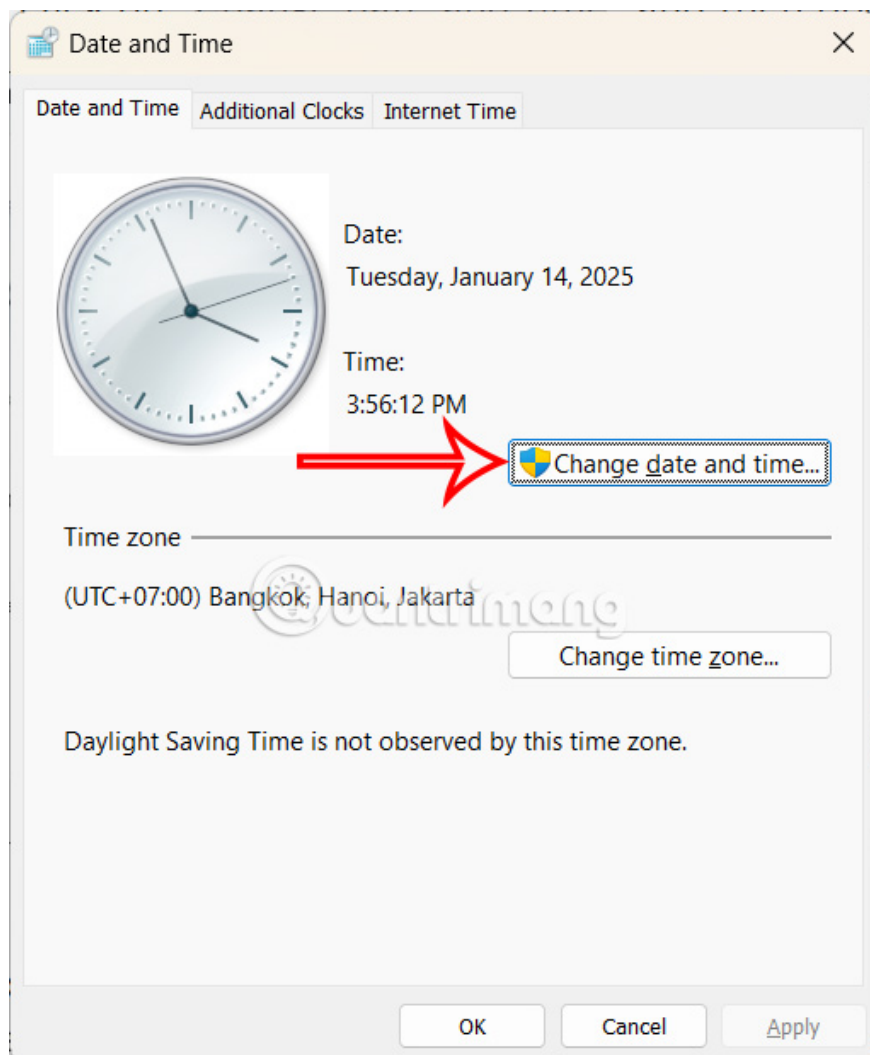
Date and Time

Date and Time | Additional Clocks | Internet Time

Date:
Tuesday, January 14, 2025

Time:
3:56:12 PM

Change date and time...

Time zone

(UTC+07:00) Bangkok, Hanoi, Jakarta

Quantrimang

Change time zone...

Daylight Saving Time is not observed by this time zone.

OK
Cancel
Apply